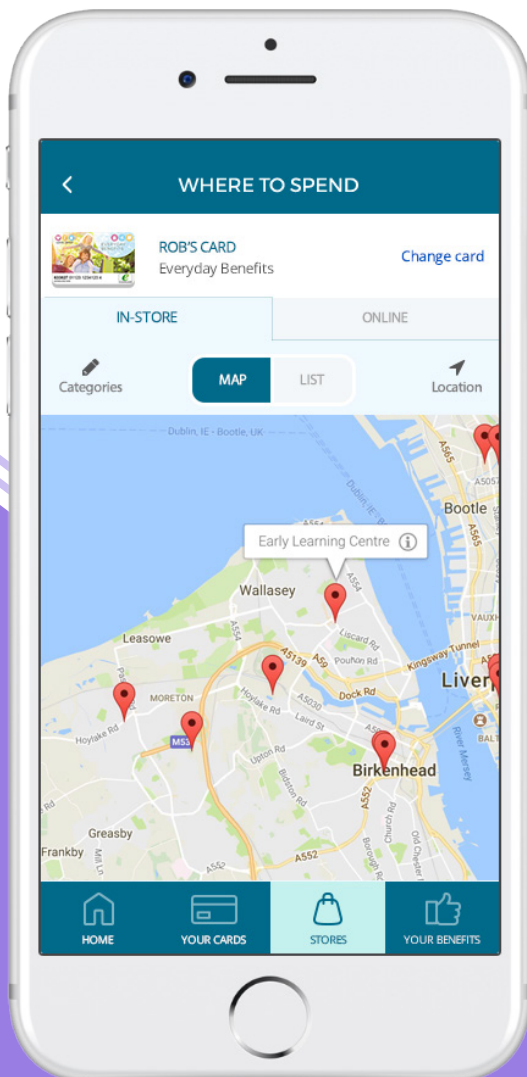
WHERE TO SPEND

ROB'S CARD
Everyday Benefits
Change card

IN-STORE
ONLINE

Categories
MAP
LIST
Location

Dublin, IE - Bootle, UK
Dublin, IE - Bootle
A565
A5057
Bootle
A565
A554
Early Learning Centre
Wallasey
A554
Liscard Rd
Leasowe
A5139
A59
Poulton Rd
Kingsway Tunnel
VAUXH
Liver
MORETON
A5030
Dock Rd
Hoylake Rd
Hoylake Rd
Laird St
M53
Upton Rd
Bidston Rd
Birkenhead
River Mersey
BALT
A552
Greasby
Borough Rd
Old Chester Rd
Frankby
Mill Ln
A552
A552

HOME
YOUR CARDS
STORES
YOUR BENEFITS